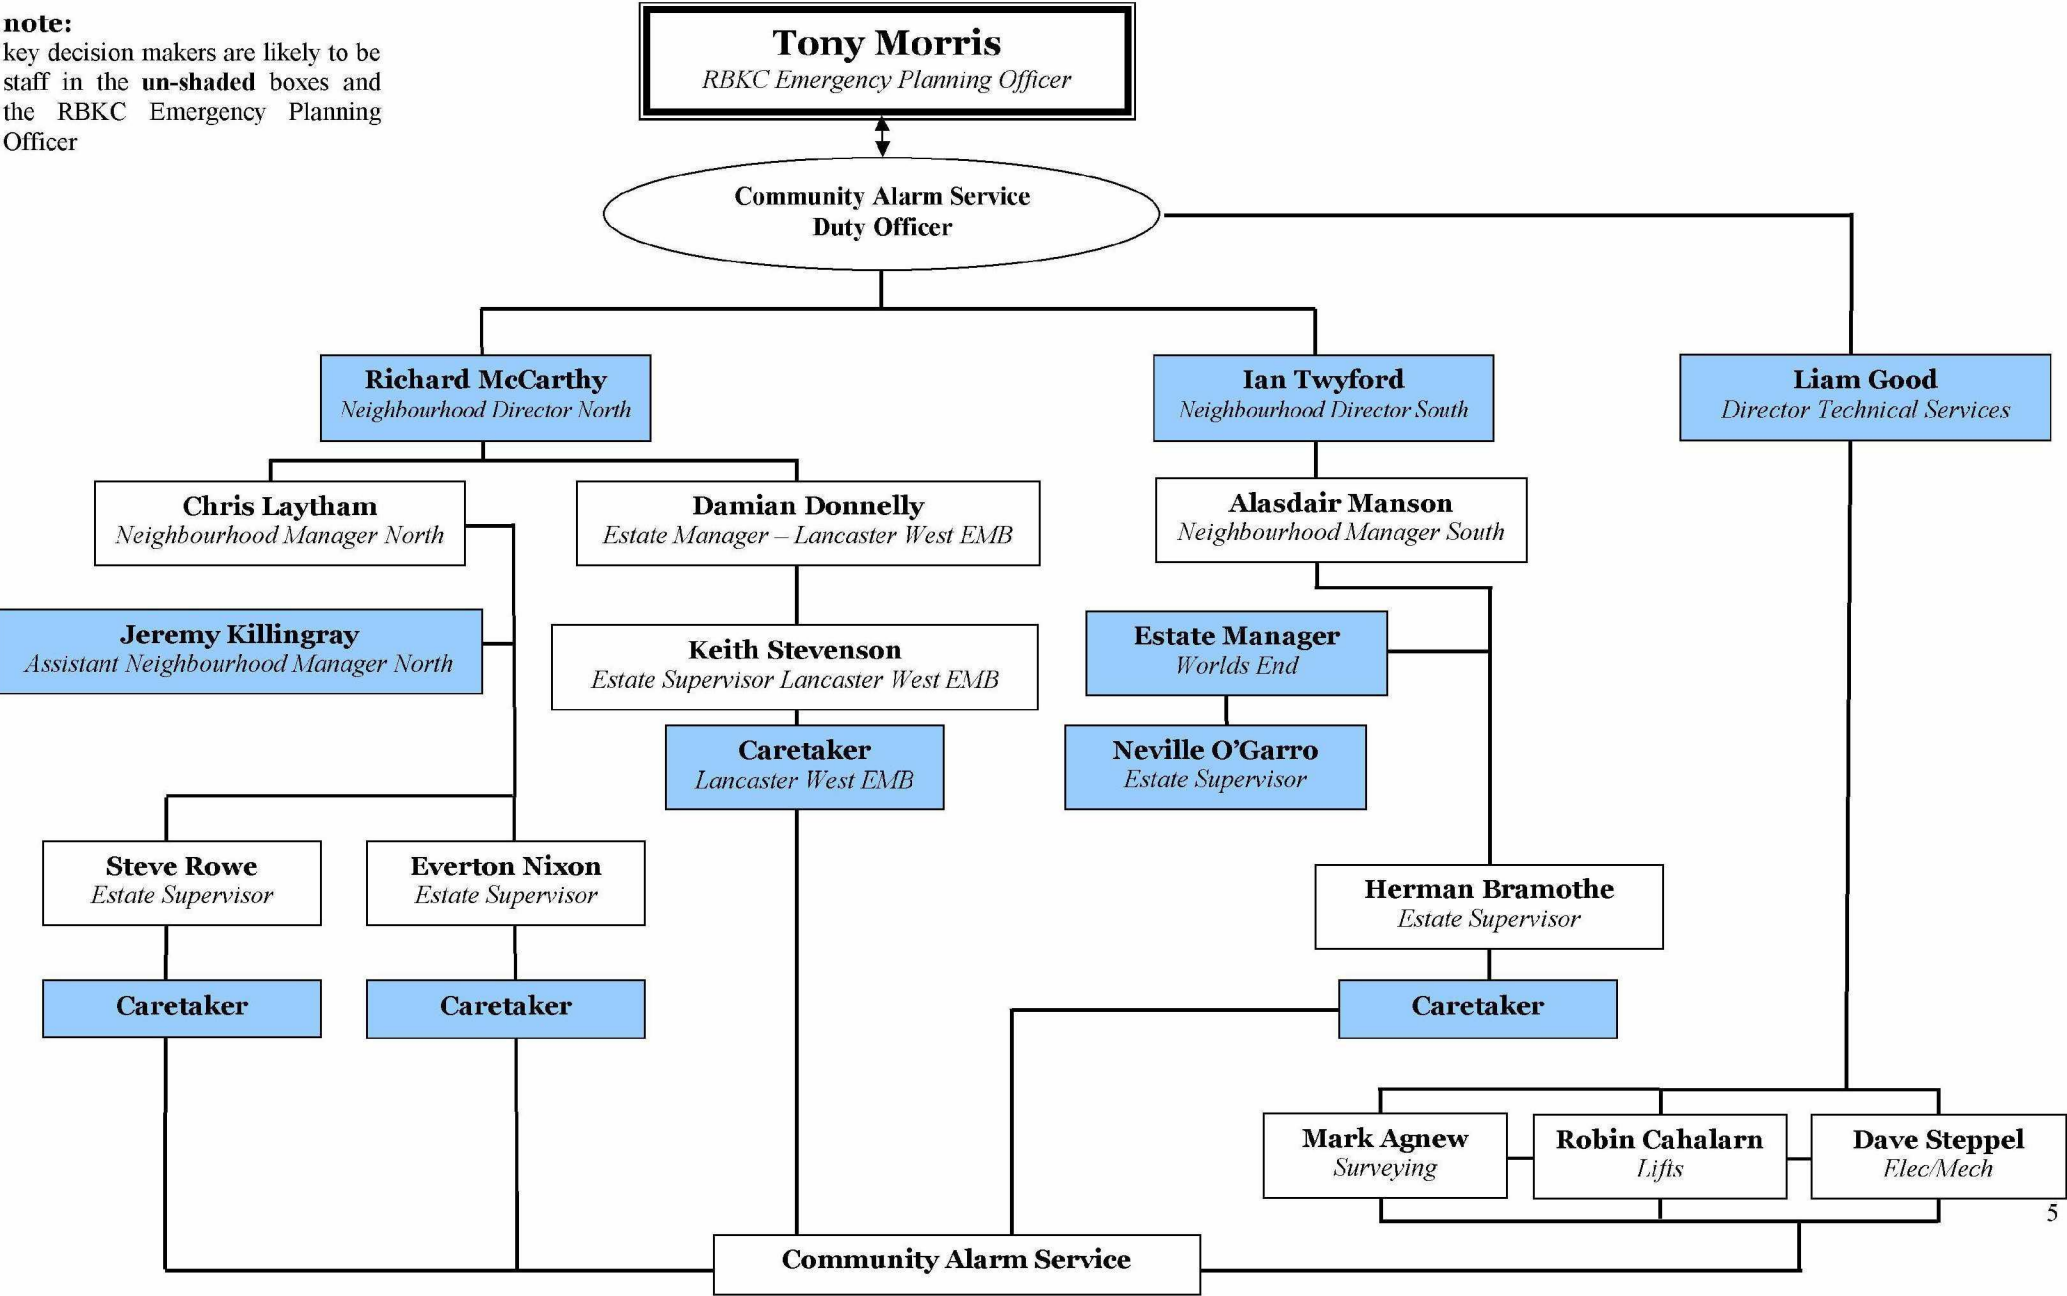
**note:**
key decision makers are likely to be staff in the **un-shaded** boxes and the RBKC Emergency Planning Officer

**Tony Morris**
*RBKC Emergency Planning Officer*

**Community Alarm Service Duty Officer**

**Richard McCarthy**
*Neighbourhood Director North*

**Ian Twyford**
*Neighbourhood Director South*

**Liam Good**
*Director Technical Services*

**Chris Laytham**
*Neighbourhood Manager North*

**Damian Donnelly**
*Estate Manager – Lancaster West EMB*

**Alasdair Manson**
*Neighbourhood Manager South*

**Jeremy Killingray**
*Assistant Neighbourhood Manager North*

**Keith Stevenson**
*Estate Supervisor Lancaster West EMB*

**Estate Manager**
*Worlds End*

**Caretaker**
*Lancaster West EMB*

**Neville O'Garro**
*Estate Supervisor*

**Steve Rowe**
*Estate Supervisor*

**Everton Nixon**
*Estate Supervisor*

**Herman Bramothe**
*Estate Supervisor*

**Caretaker**

**Caretaker**

**Caretaker**

**Mark Agnew**
*Surveying*

**Robin Cahalarn**
*Lifts*

**Dave Steppel**
*Elec/Mech*

5

**Community Alarm Service**